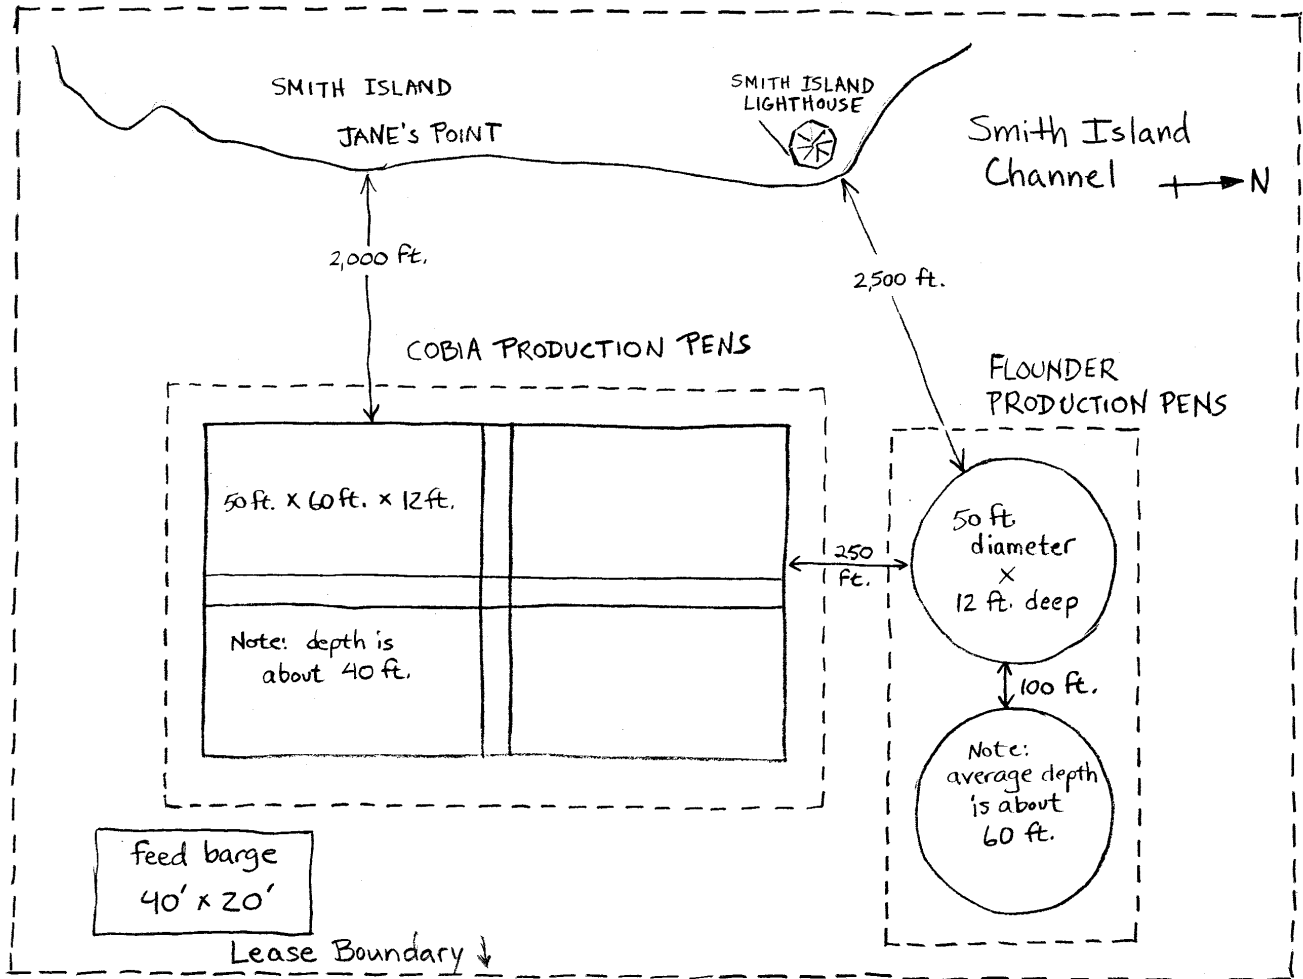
SMITH ISLAND

JANE's POINT

SMITH ISLAND LIGHTHOUSE

Smith Island Channel

N

2,000 ft.

2,500 ft.

COBIA PRODUCTION PENS

FLOUNDER PRODUCTION PENS

50 ft. x 60 ft. x 12 ft.

Note: depth is about 40 ft.

250 ft.

50 ft. diameter x 12 ft. deep

100 ft.

Note: average depth is about 60 ft.

feed barge 40' x 20'

Lease Boundary